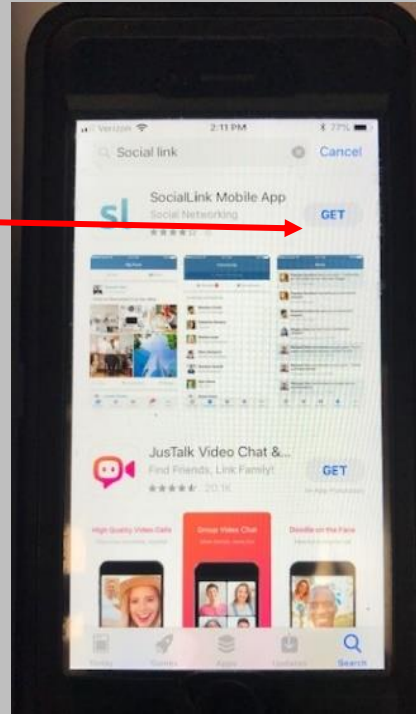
Verizon 2:11 PM 77%

Social link Cancel

sl

SocialLink Mobile App
Social Networking
GET

JusTalk Video Chat &...
Find Friends, Link Family!
GET
20.1K
In-App Purchases

High Quality Video Calls
Group Video Chat
Doodle on the Face

Today
Games
Apps
Updates
Search